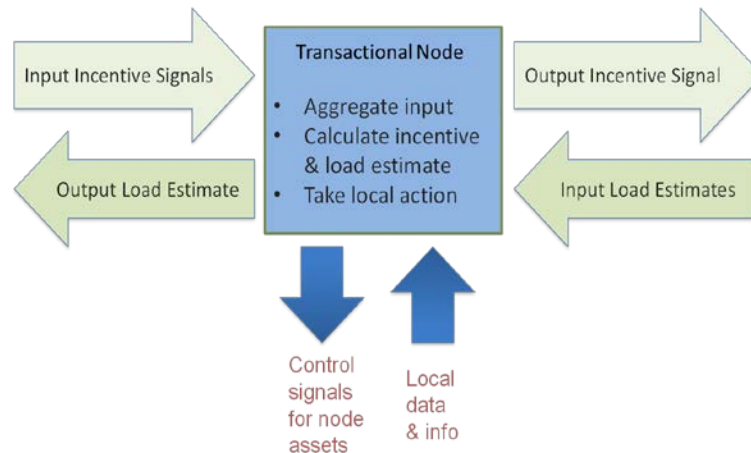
Input Incentive Signals

Output Load Estimate

Transactional Node

• Aggregate input
• Calculate incentive & load estimate
• Take local action

Output Incentive Signal

Input Load Estimates

Control signals for node assets

Local data & info